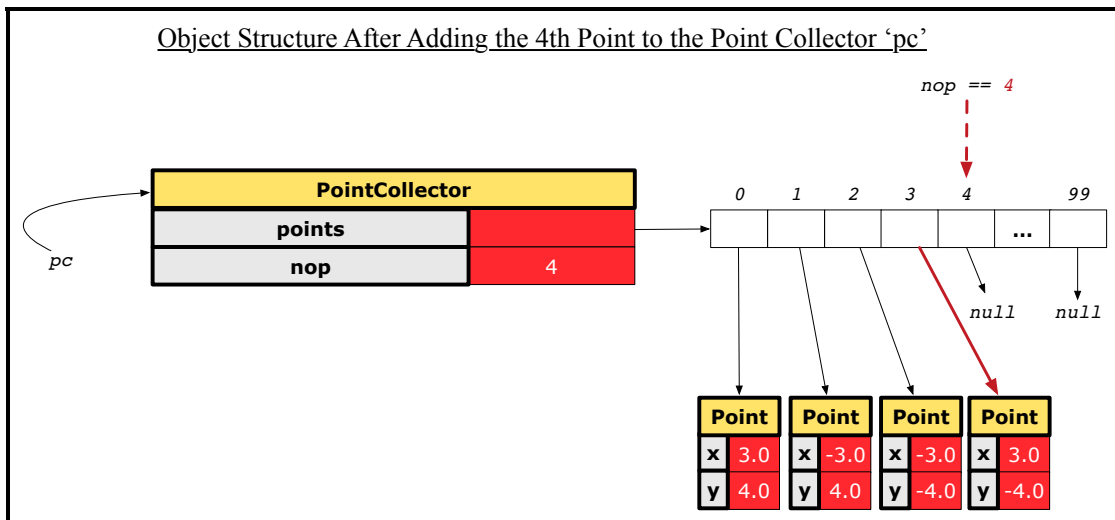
Object Structure After Adding the 4th Point to the Point Collector 'pc'

nop == 4

PointCollector

| points | |
|---|---|
| nop | 4 |

pc

0 1 2 3 4 ... 99

null null

| Point | |
|---|---|
| x | 3.0 |
| y | 4.0 |

| Point | |
|---|---|
| x | -3.0 |
| y | 4.0 |

| Point | |
|---|---|
| x | -3.0 |
| y | -4.0 |

| Point | |
|---|---|
| x | 3.0 |
| y | -4.0 |